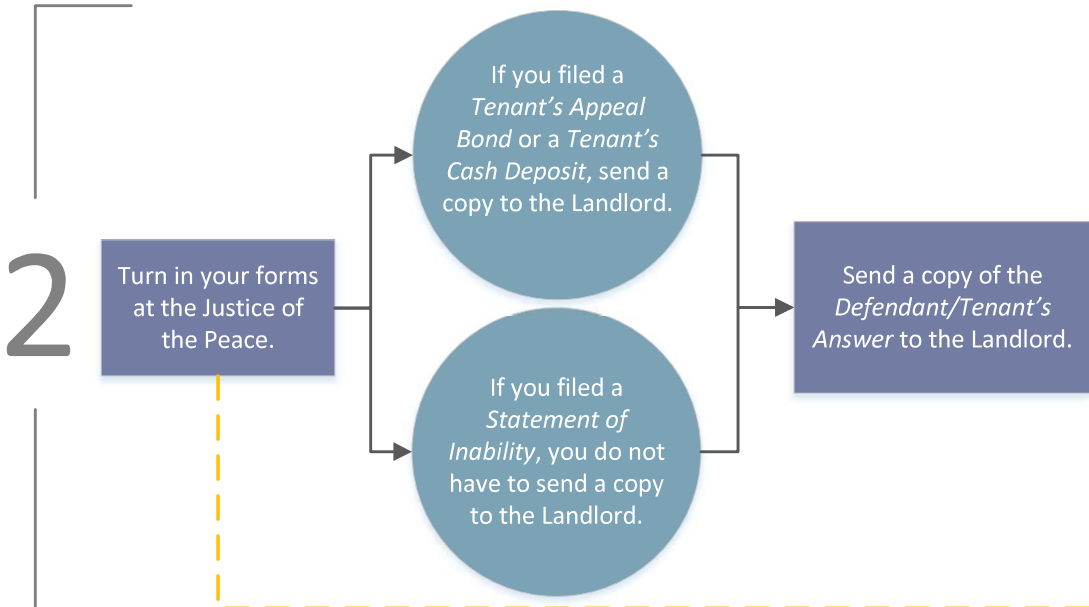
2

Turn in your forms at the Justice of the Peace.

If you filed a *Tenant's Appeal Bond* or a *Tenant's Cash Deposit*, send a copy to the Landlord.

If you filed a *Statement of Inability*, you do not have to send a copy to the Landlord.

Send a copy of the *Defendant/Tenant's Answer* to the Landlord.